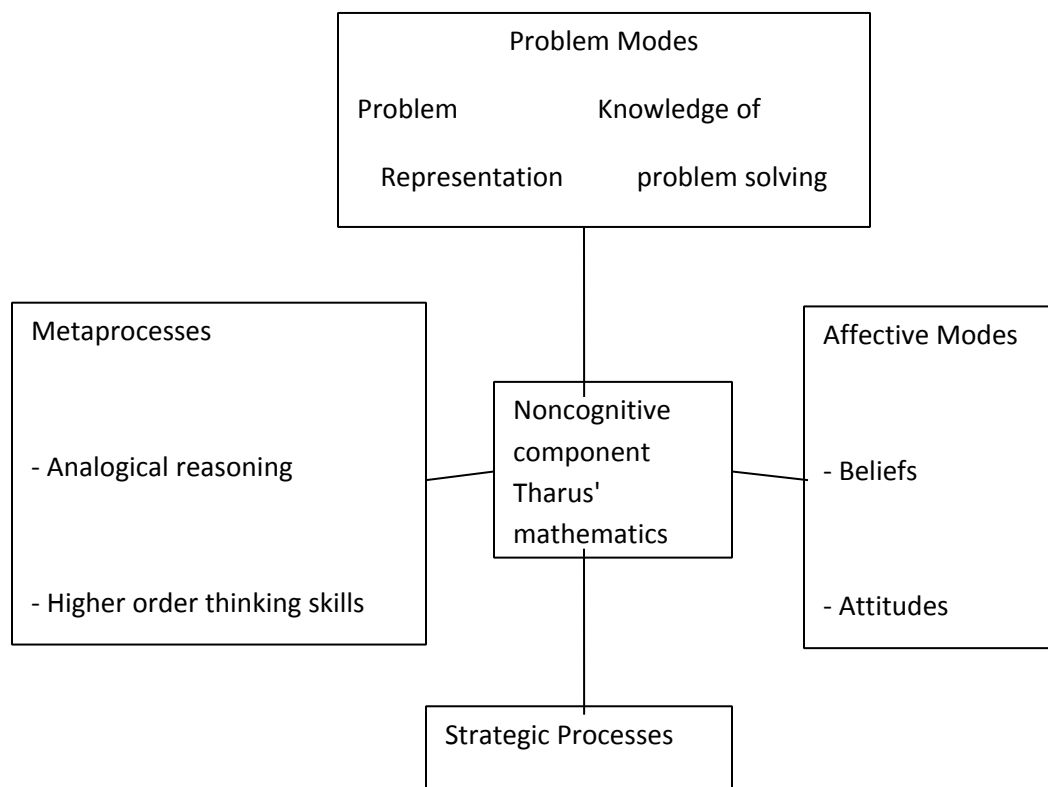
Problem Modes

Problem Representation

Knowledge of problem solving

Metaprocesses

- Analogical reasoning

- Higher order thinking skills

Noncognitive component Tharus' mathematics

Affective Modes

- Beliefs

- Attitudes

Strategic Processes